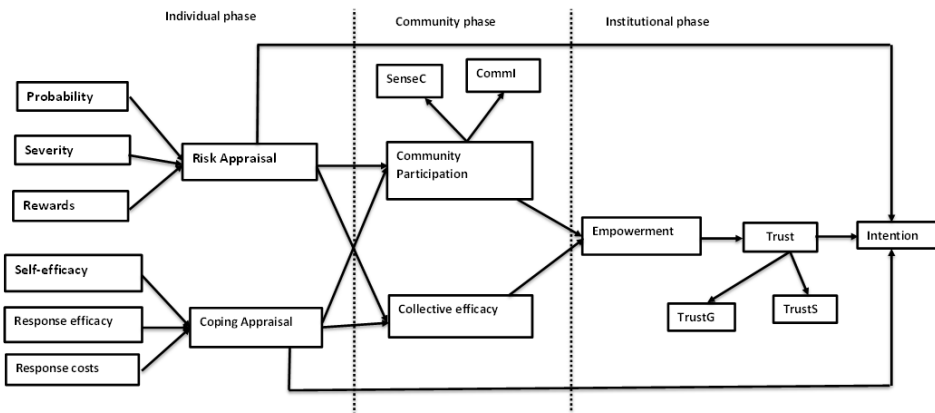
Individual phase

Community phase

Institutional phase

Probability

Severity

Rewards

Risk Appraisal

Self-efficacy

Response efficacy

Response costs

Coping Appraisal

SenseC

CommI

Community Participation

Collective efficacy

Empowerment

Trust

TrustG

TrustS

Intention